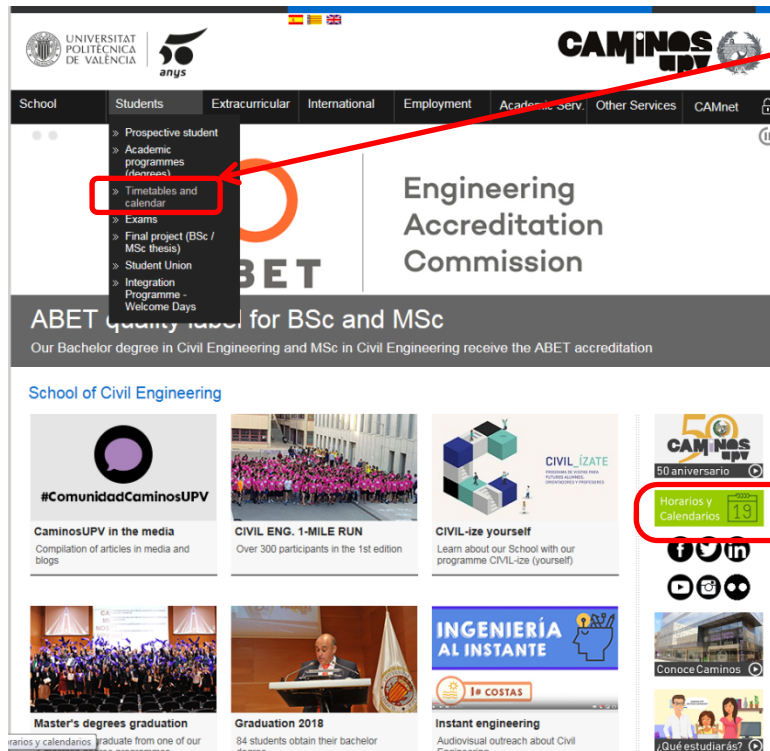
UNIVERSITAT POLITÈCNICA DE VALÈNCIA

50 anys

CAMINOS UPV

School
Students
Extracurricular
International
Employment
Academic Serv.
Other Services
CAMnet

» Prospective student
» Academic programmes (degrees)
» Timetables and calendar
» Exams
» Final project (BSc / MSc thesis)
» Student Union
» Integration Programme - Welcome Days

BET

Engineering Accreditation Commission

ABET quality label for BSc and MSc

Our Bachelor degree in Civil Engineering and MSc in Civil Engineering receive the ABET accreditation

School of Civil Engineering

#ComunidadCaminosUPV

CaminosUPV in the media
Compilation of articles in media and blogs

CIVIL ENG. 1-MILE RUN
Over 300 participants in the 1st edition

CIVIL_ÍZATE
PROGRAMA DE VISITAS PARA FUTUROS ALUMNOS, ORIENTADORES Y PROFESORES

CIVIL-ize yourself
Learn about our School with our programme CIVIL-ize (yourself)

50 CAMINOS UPV
50 aniversario

Horarios y Calendarios
19

Master's degrees graduation
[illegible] graduate from one of our

Graduation 2018
84 students obtain their bachelor

INGENIERÍA AL INSTANTE
1ª COSTAS

Instant engineering
Audiovisual outreach about Civil

Conoce Caminos

¿Qué estudiarás?

rarios y calendarios